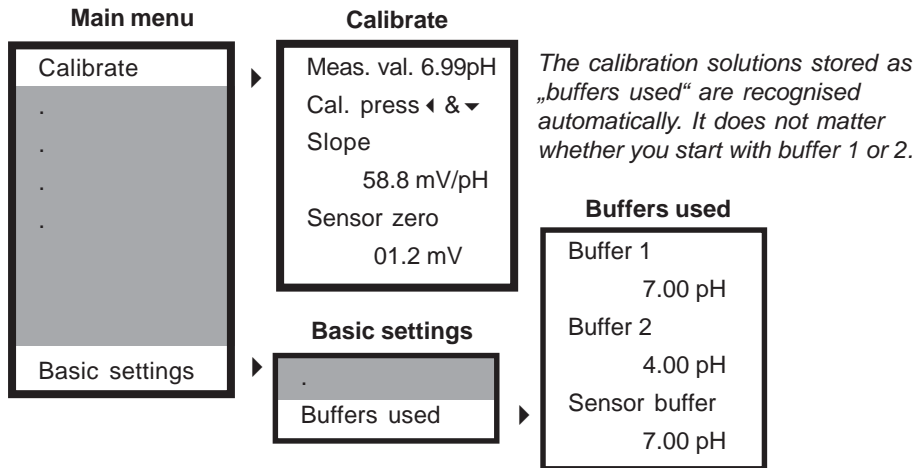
Main menu

Calibrate
.
.
.
.
Basic settings

Calibrate

Meas. val. 6.99pH
Cal. press ◄ & ▼
Slope
58.8 mV/pH
Sensor zero
01.2 mV

The calibration solutions stored as „buffers used“ are recognised automatically. It does not matter whether you start with buffer 1 or 2.

Buffers used

Buffer 1
7.00 pH
Buffer 2
4.00 pH
Sensor buffer
7.00 pH

Basic settings

.
Buffers used